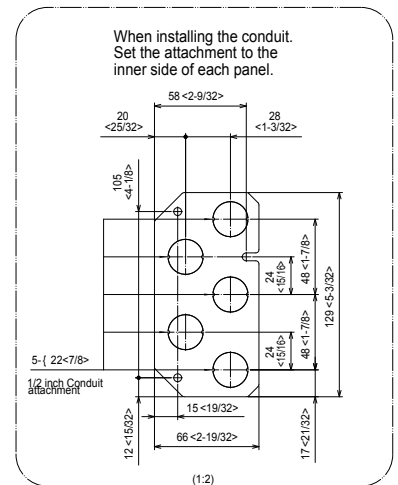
When installing the conduit.
Set the attachment to the inner side of each panel.

58 <2-9/32>
20 <25/32>
28 <1-3/32>
105 <4-1/8>
48 <1-7/8>
24 <15/16>
129 <5-3/32>
48 <1-7/8>
24 <15/16>
5-{ 22<7/8>
1/2 inch Conduit attachment
15 <19/32>
12 <15/32>
66 <2-19/32>
17 <21/32>
(1:2)